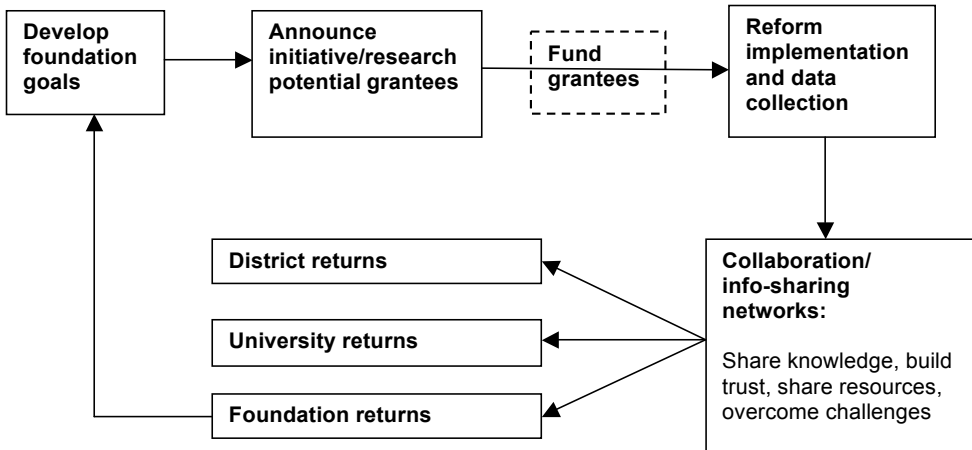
Develop foundation goals

Announce initiative/research potential grantees

Fund grantees

Reform implementation and data collection

District returns

University returns

Foundation returns

Collaboration/ info-sharing networks:

Share knowledge, build trust, share resources, overcome challenges